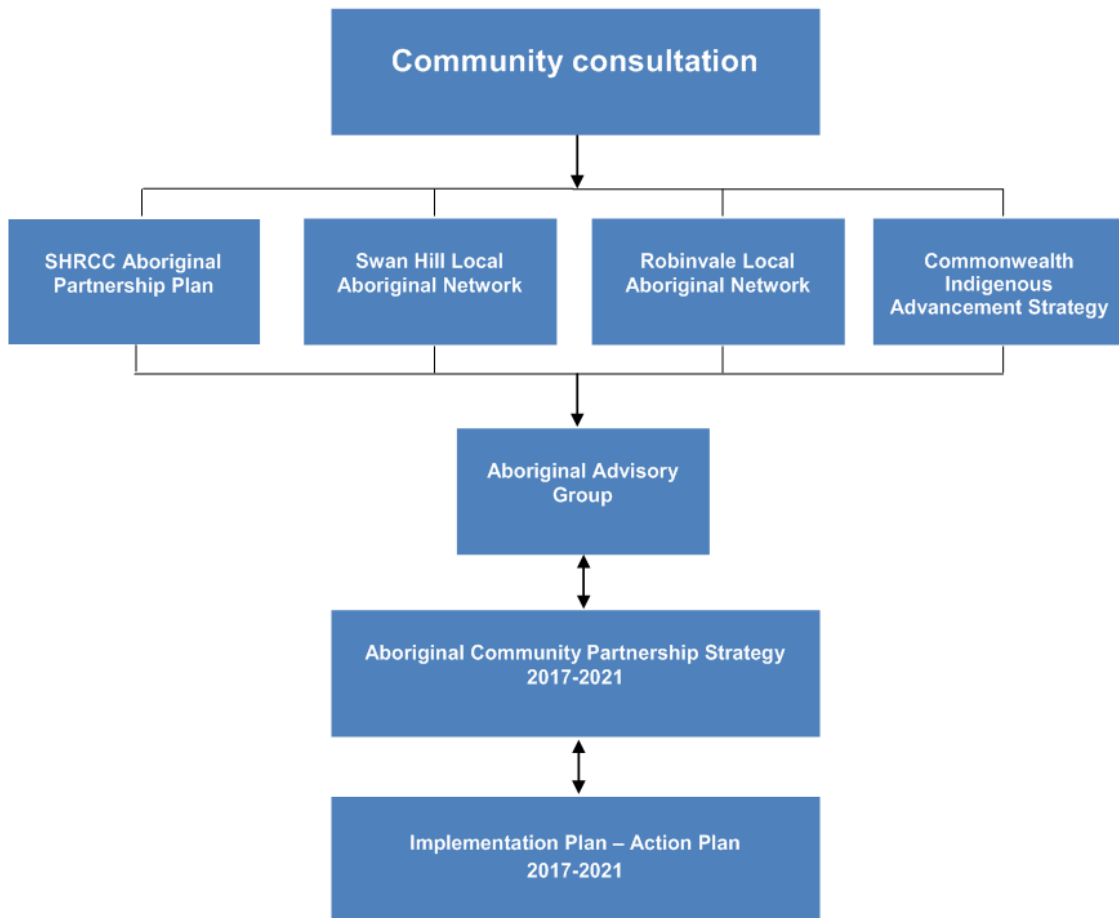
Community consultation

SHRCC Aboriginal Partnership Plan

Swan Hill Local Aboriginal Network

Robinvale Local Aboriginal Network

Commonwealth Indigenous Advancement Strategy

Aboriginal Advisory Group

Aboriginal Community Partnership Strategy 2017-2021

Implementation Plan – Action Plan 2017-2021